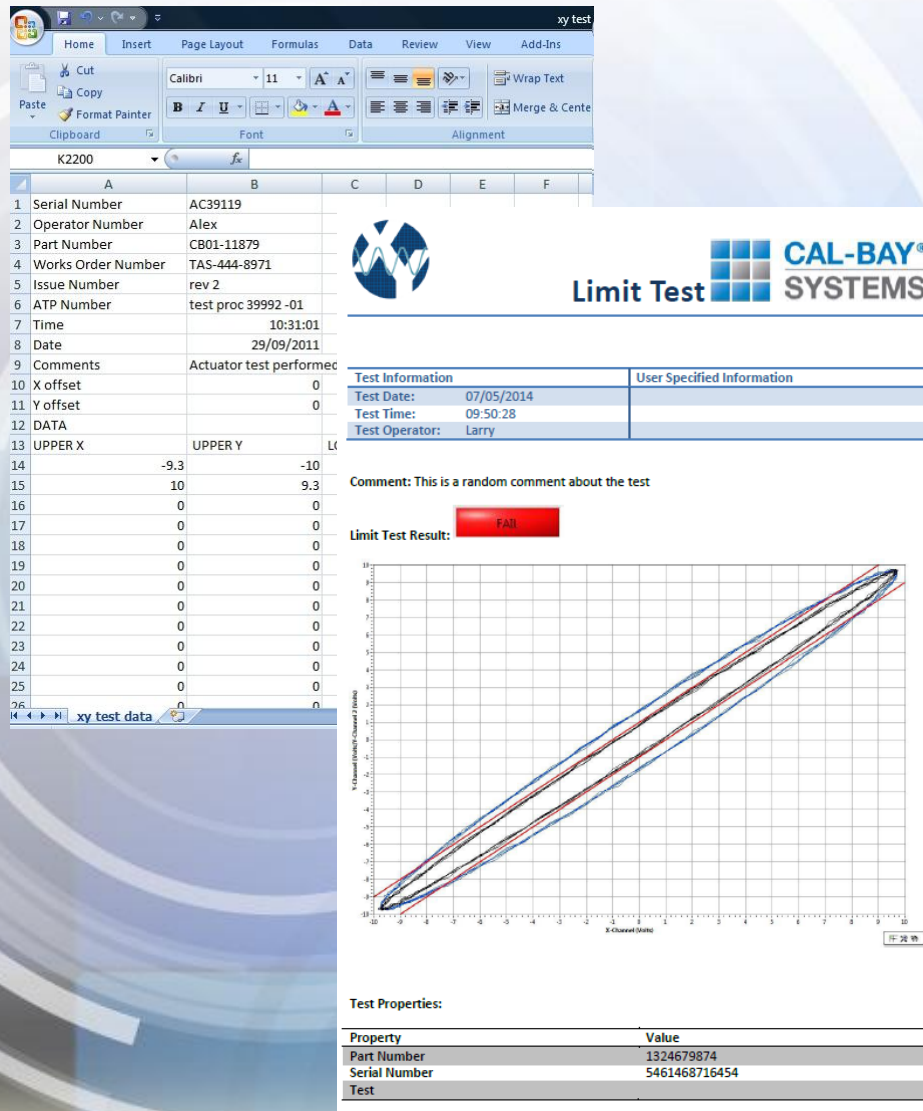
xy test

Home Insert Page Layout Formulas Data Review View Add-Ins

Cut
Copy
Paste
Format Painter
Clipboard

Calibri 11
B I U
Font

Wrap Text
Merge & Cente
Alignment

K2200 $f_x$

| | A | B | C | D | E | F |
|---|---|---|---|---|---|---|
| 1 | Serial Number | AC39119 | | | | |
| 2 | Operator Number | Alex | | | | |
| 3 | Part Number | CB01-11879 | | | | |
| 4 | Works Order Number | TAS-444-8971 | | | | |
| 5 | Issue Number | rev 2 | | | | |
| 6 | ATP Number | test proc 39992 -01 | | | | |
| 7 | Time | 10:31:01 | | | | |
| 8 | Date | 29/09/2011 | | | | |
| 9 | Comments | Actuator test performed | | | | |
| 10 | X offset | 0 | | | | |
| 11 | Y offset | 0 | | | | |
| 12 | DATA | | | | | |
| 13 | UPPER X | UPPER Y | L | | | |
| 14 | -9.3 | -10 | | | | |
| 15 | 10 | 9.3 | | | | |
| 16 | 0 | 0 | | | | |
| 17 | 0 | 0 | | | | |
| 18 | 0 | 0 | | | | |
| 19 | 0 | 0 | | | | |
| 20 | 0 | 0 | | | | |
| 21 | 0 | 0 | | | | |
| 22 | 0 | 0 | | | | |
| 23 | 0 | 0 | | | | |
| 24 | 0 | 0 | | | | |
| 25 | 0 | 0 | | | | |

xy test data

Limit Test

CAL-BAY® SYSTEMS

| Test Information | | User Specified Information |
|---|---|---|
| Test Date: | 07/05/2014 | |
| Test Time: | 09:50:28 | |
| Test Operator: | Larry | |

Comment: This is a random comment about the test

Limit Test Result: Fail

Y-Channel (Volts)/Channel 2 (Volts)

X-Channel (Volts)

-10 -9 -8 -7 -6 -5 -4 -3 -2 -1 0 1 2 3 4 5 6 7 8 9 10

Test Properties:

| Property | Value |
|---|---|
| Part Number | 1324679874 |
| Serial Number | 5461468716454 |
| Test | |